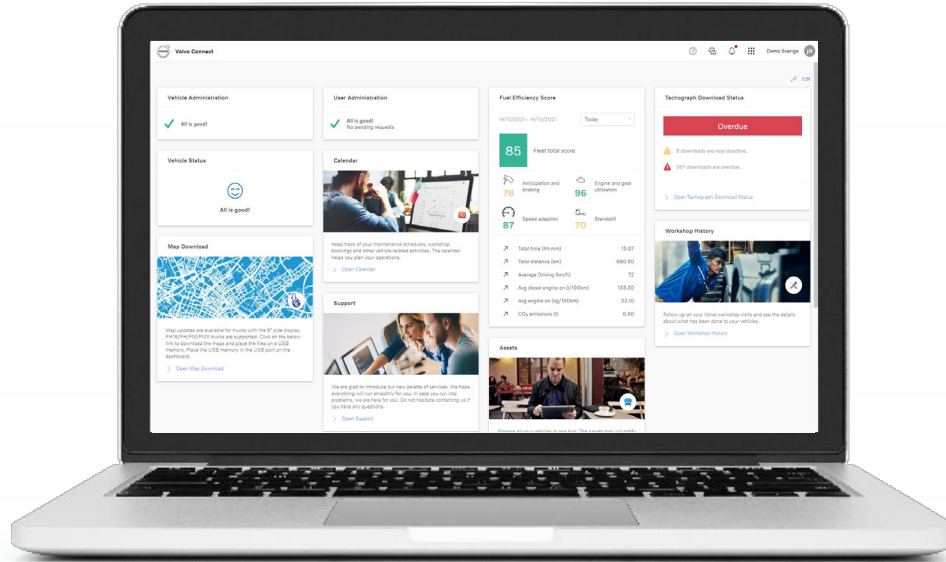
Volvo Connect

Demo Sverige JR

Edit

Vehicle Administration

All is good!

Vehicle Status

All is good!

Map Download

Map updates are available for trucks with the 9" side display, FH16/FH/FM/FMX trucks are supported. Click on the below link to download the maps and place the files on a USB memory. Place the USB memory in the USB port on the dashboard.

Open Map Download

User Administration

All is good!
No pending requests

Calendar

Keep track of your maintenance schedules, workshop bookings and other vehicle related activities. The calendar helps you plan your operations.

Open Calendar

Support

We are glad to introduce our new palette of services. We hope everything will run smoothly for you. In case you run into problems, we are here for you. Do not hesitate contacting us if you have any questions.

Open Support

Fuel Efficiency Score

14/10/2021 - 14/10/2021

Today

85

Fleet total score

78

Anticipation and braking

96

Engine and gear utilization

87

Speed adaption

70

Standstill

Total time (hh:mm) 15:27

Total distance (km) 990.30

Average Driving (km/h) 72

Avg diesel engine on (l/100km) 133.30

Avg engine on (kg/100km) 23.10

$CO_2$ emissions (t) 0.60

Assets

Tachograph Download Status

Overdue

8 downloads are near deadline.

367 downloads are overdue.

Open Tachograph Download Status

Workshop History

Follow up on your Volvo workshop visits and see the details about what has been done to your vehicles.

Open Workshop History